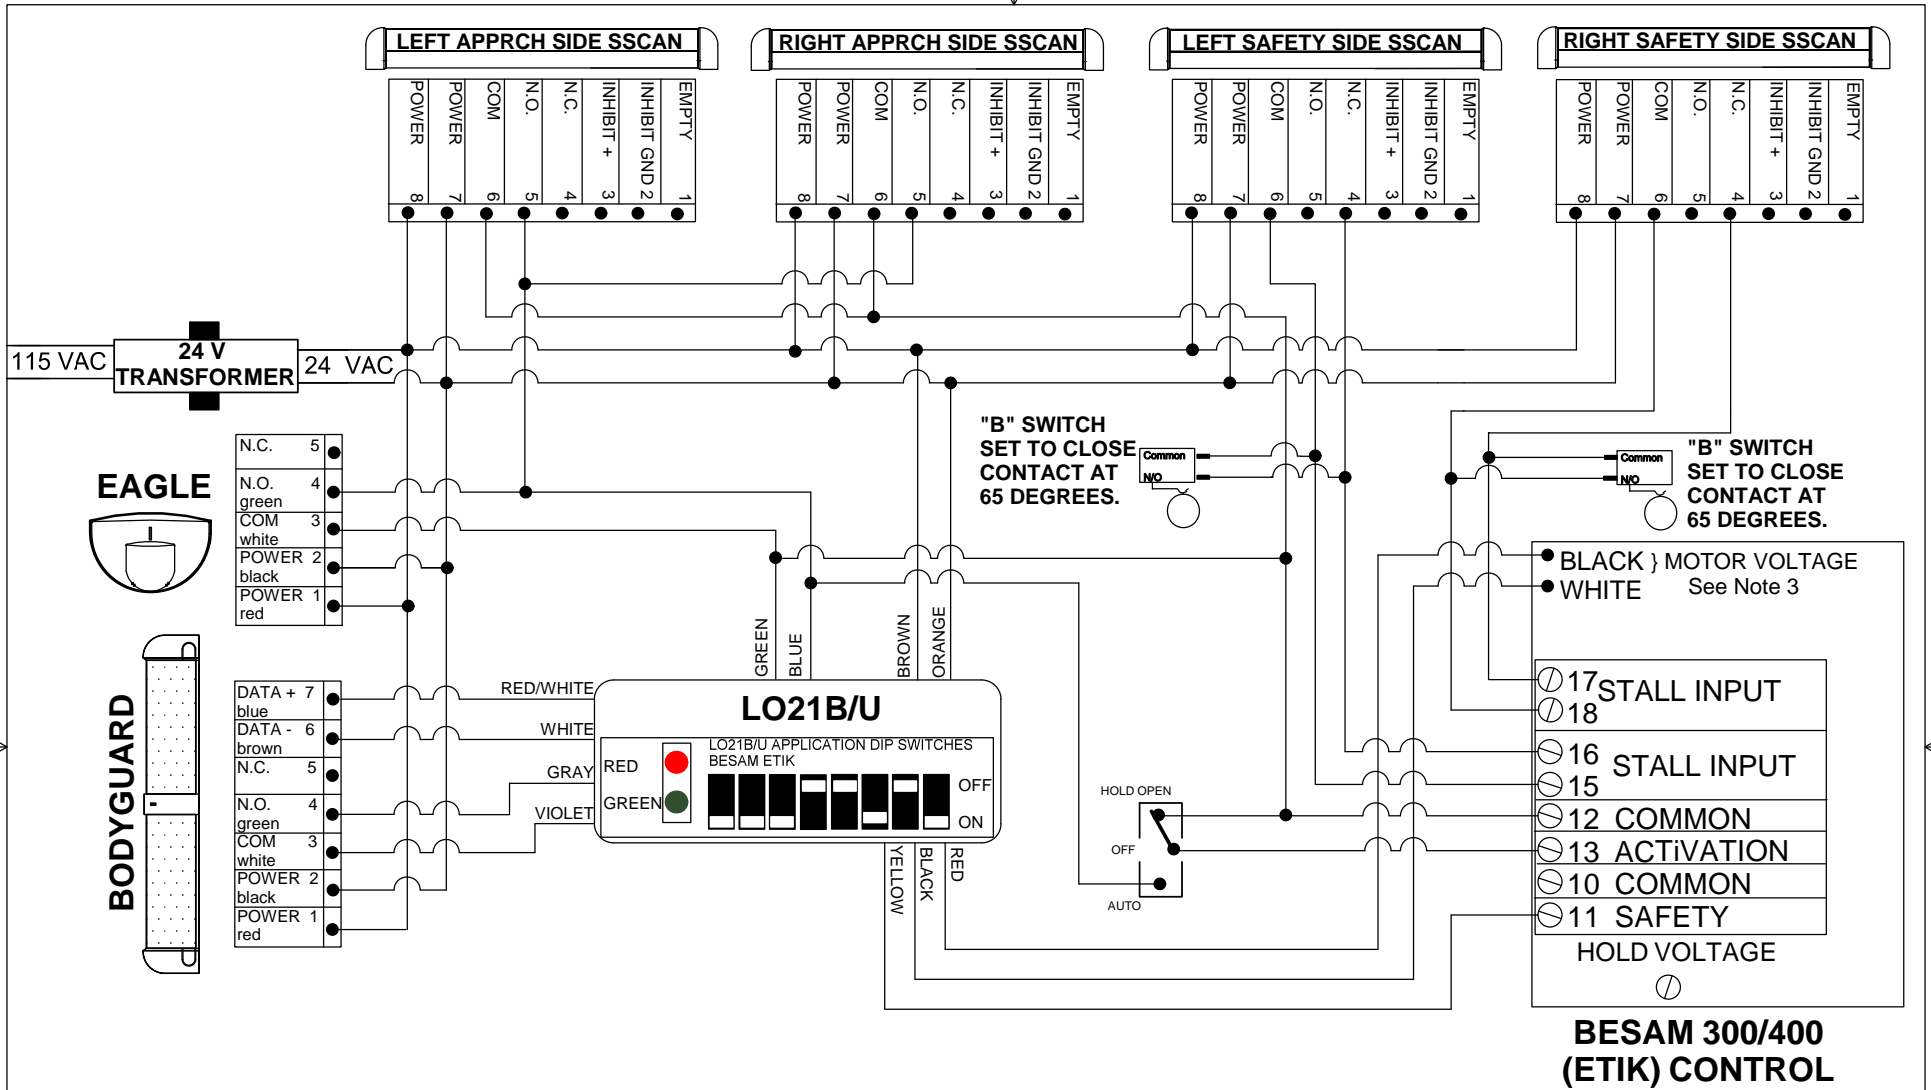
LEFT APPRCH SIDE SSCAN
POWER 8
POWER 7
COM 6
N.O. 5
N.C. 4
INHIBIT + 3
INHIBIT GND 2
EMPTY 1

RIGHT APPRCH SIDE SSCAN
POWER 8
POWER 7
COM 6
N.O. 5
N.C. 4
INHIBIT + 3
INHIBIT GND 2
EMPTY 1

LEFT SAFETY SIDE SSCAN
POWER 8
POWER 7
COM 6
N.O. 5
N.C. 4
INHIBIT + 3
INHIBIT GND 2
EMPTY 1

RIGHT SAFETY SIDE SSCAN
POWER 8
POWER 7
COM 6
N.O. 5
N.C. 4
INHIBIT + 3
INHIBIT GND 2
EMPTY 1

115 VAC
24 V TRANSFORMER
24 VAC

"B" SWITCH SET TO CLOSE CONTACT AT 65 DEGREES.
Common
N/O

"B" SWITCH SET TO CLOSE CONTACT AT 65 DEGREES.
Common
N/O

EAGLE
N.C. 5
N.O. 4 green
COM 3 white
POWER 2 black
POWER 1 red

BODYGUARD
DATA + 7 blue
DATA - 6 brown
N.C. 5
N.O. 4 green
COM 3 white
POWER 2 black
POWER 1 red

RED/WHITE
WHITE
GRAY
VIOLET
GREEN
BLUE
BROWN
ORANGE
YELLOW
BLACK
RED

LO21B/U
LO21B/U APPLICATION DIP SWITCHES BESAM ETIK
RED
GREEN
OFF
ON

HOLD OPEN
OFF
AUTO

BLACK } MOTOR VOLTAGE
WHITE See Note 3
17 STALL INPUT
18
16 STALL INPUT
15
12 COMMON
13 ACTiVATION
10 COMMON
11 SAFETY
HOLD VOLTAGE

BESAM 300/400 (ETIK) CONTROL